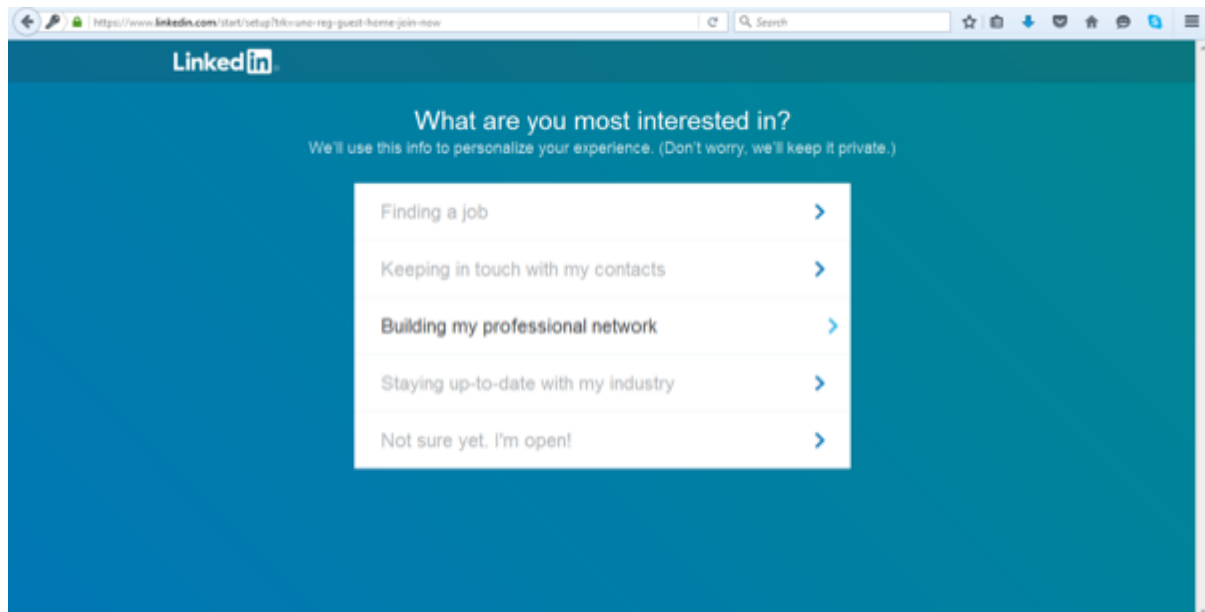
https://www.linkedin.com/start/setup?trk=uno-reg-guest-home-join-now

Search

Linked in

What are you most interested in?
We'll use this info to personalize your experience. (Don't worry, we'll keep it private.)

Finding a job

Keeping in touch with my contacts

Building my professional network

Staying up-to-date with my industry

Not sure yet. I'm open!